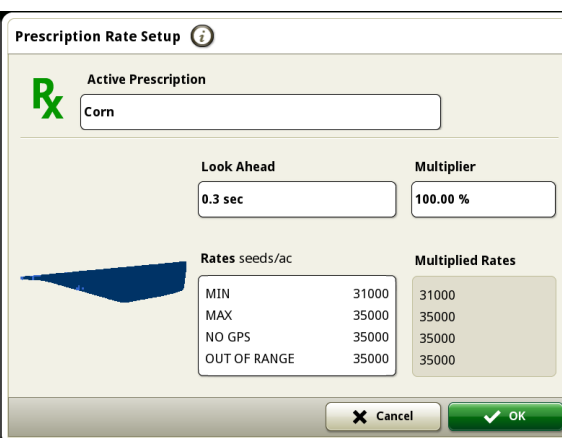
Prescription Rate Setup

℞ Active Prescription

Corn

Look Ahead

0.3 sec

Multiplier

100.00 %

Rates seeds/ac

| MIN | 31000 |
|---|---|
| MAX | 35000 |
| NO GPS | 35000 |
| OUT OF RANGE | 35000 |

Multiplied Rates

31000
35000
35000
35000

Cancel

OK